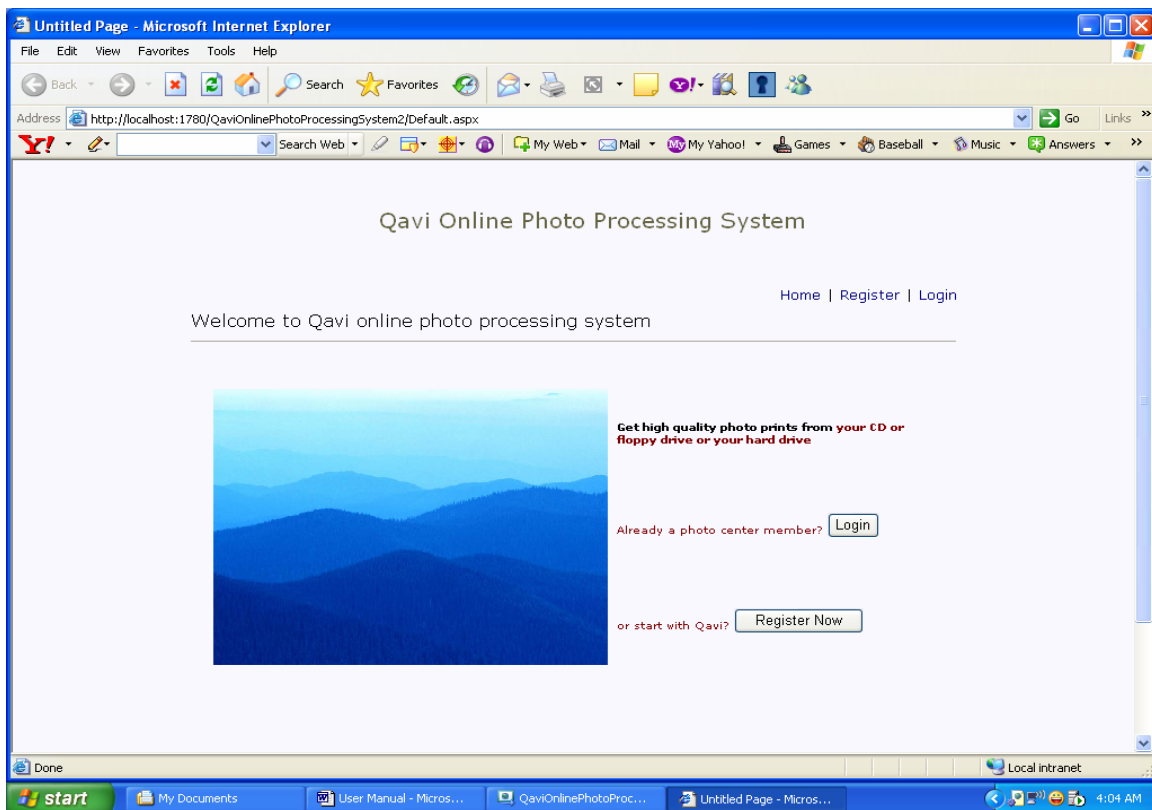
Untitled Page - Microsoft Internet Explorer

File Edit View Favorites Tools Help

Back Search Favorites

Address http://localhost:1780/QaviOnlinePhotoProcessingSystem2/Default.aspx Go Links

Y! Search Web My Web Mail My Yahoo! Games Baseball Music Answers

Qavi Online Photo Processing System

Home | Register | Login

Welcome to Qavi online photo processing system

Get high quality photo prints from your CD or floppy drive or your hard drive

Already a photo center member? Login

or start with Qavi? Register Now

Done Local intranet

start My Documents User Manual - Micros... QaviOnlinePhotoProc... Untitled Page - Micros... 4:04 AM